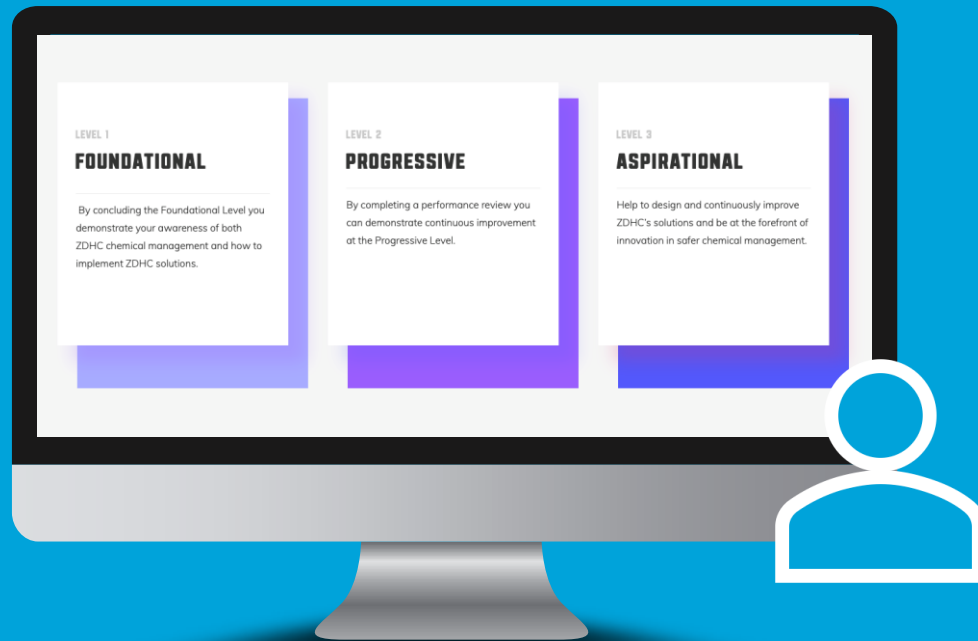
LEVEL 1
FOUNDATIONAL

By concluding the Foundational Level you demonstrate your awareness of both ZDHC chemical management and how to implement ZDHC solutions.

LEVEL 2
PROGRESSIVE

By completing a performance review you can demonstrate continuous improvement at the Progressive Level.

LEVEL 3
ASPIRATIONAL

Help to design and continuously improve ZDHC's solutions and be at the forefront of innovation in safer chemical management.